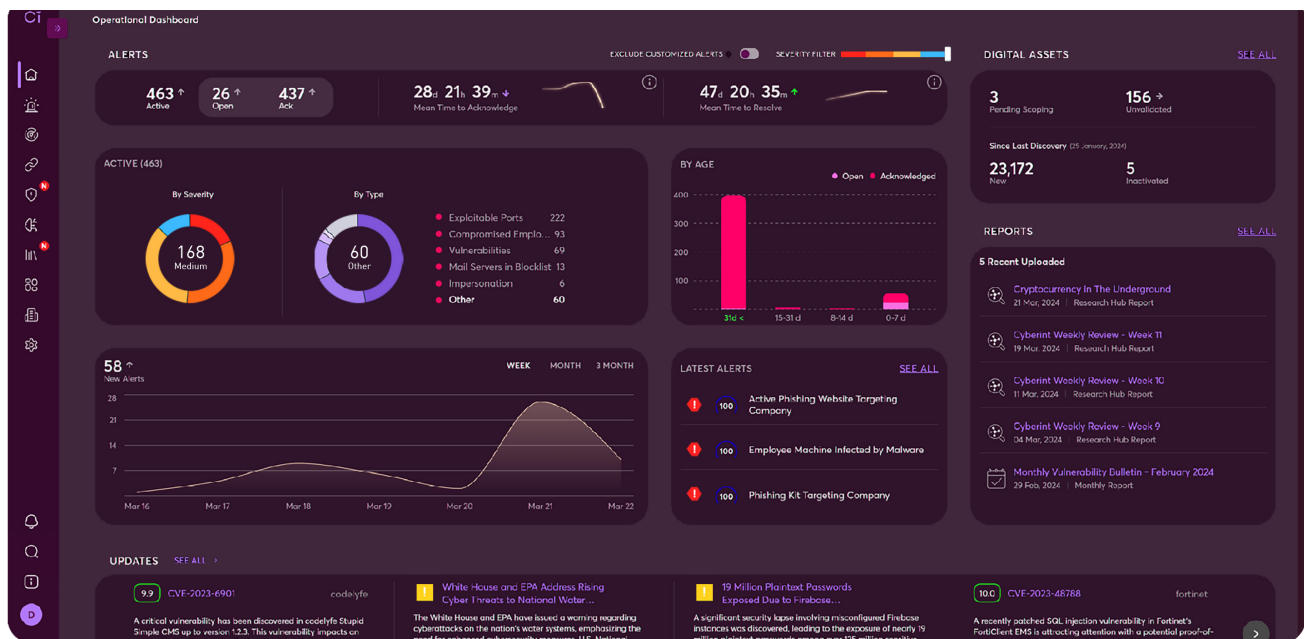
Ci

Operational Dashboard

ALERTS

EXCLUDE CUSTOMIZED ALERTS

SEVERITY FILTER

463 Active

26 Open

437 Ack

28d 21h 39m
Mean Time to Acknowledge

47d 20h 35m
Mean Time to Resolve

DIGITAL ASSETS

SEE ALL

3
Pending Scoping

156
Unsolicited

Since Last Discovery (25 January, 2024)

23,172
New

5
Inactivated

ACTIVE (463)

By Severity

168
Medium

By Type

60
Other

| | |
|---|---|
| Exploitable Ports | 222 |
| Compromised Emplo... | 93 |
| Vulnerabilities | 69 |
| Mail Servers in Blocklist | 13 |
| Impersonation | 6 |
| Other | 60 |

BY AGE

Open
Acknowledged

400
300
200
100

31d <
15-31 d
8-14 d
0-7 d

REPORTS

SEE ALL

5 Recent Uploaded

Cryptocurrency In The Underground
21 Mar, 2024 | Research Hub Report

Cyberint Weekly Review - Week 11
19 Mar, 2024 | Research Hub Report

Cyberint Weekly Review - Week 10
11 Mar, 2024 | Research Hub Report

Cyberint Weekly Review - Week 9
04 Mar, 2024 | Research Hub Report

Monthly Vulnerability Bulletin - February 2024
29 Feb, 2024 | Monthly Report

58
New Alerts

WEEK
MONTH
3 MONTH

28
21
14
7

Mar 16
Mar 17
Mar 18
Mar 19
Mar 20
Mar 21
Mar 22

LATEST ALERTS

SEE ALL

100
Active Phishing Website Targeting Company

100
Employee Machine Infected by Malware

100
Phishing Kit Targeting Company

UPDATES

SEE ALL

9.9
CVE-2023-6901
codelyfe
A critical vulnerability has been discovered in codelyfe Stupid Simple CMS up to version 1.2.3. This vulnerability impacts on

White House and EPA Address Rising Cyber Threats to National Water...
The White House and EPA have issued a warning regarding cyberattacks on the nation's water systems, emphasizing the

19 Million Plaintext Passwords Exposed Due to Firebase...
A significant security lapse involving misconfigured Firebase instances was discovered, leading to the exposure of nearly 19

10.0
CVE-2023-48788
fortinet
A recently patched SQL injection vulnerability in Fortinet's FortiClient EMS is attracting attention with a potential proof-of-

D